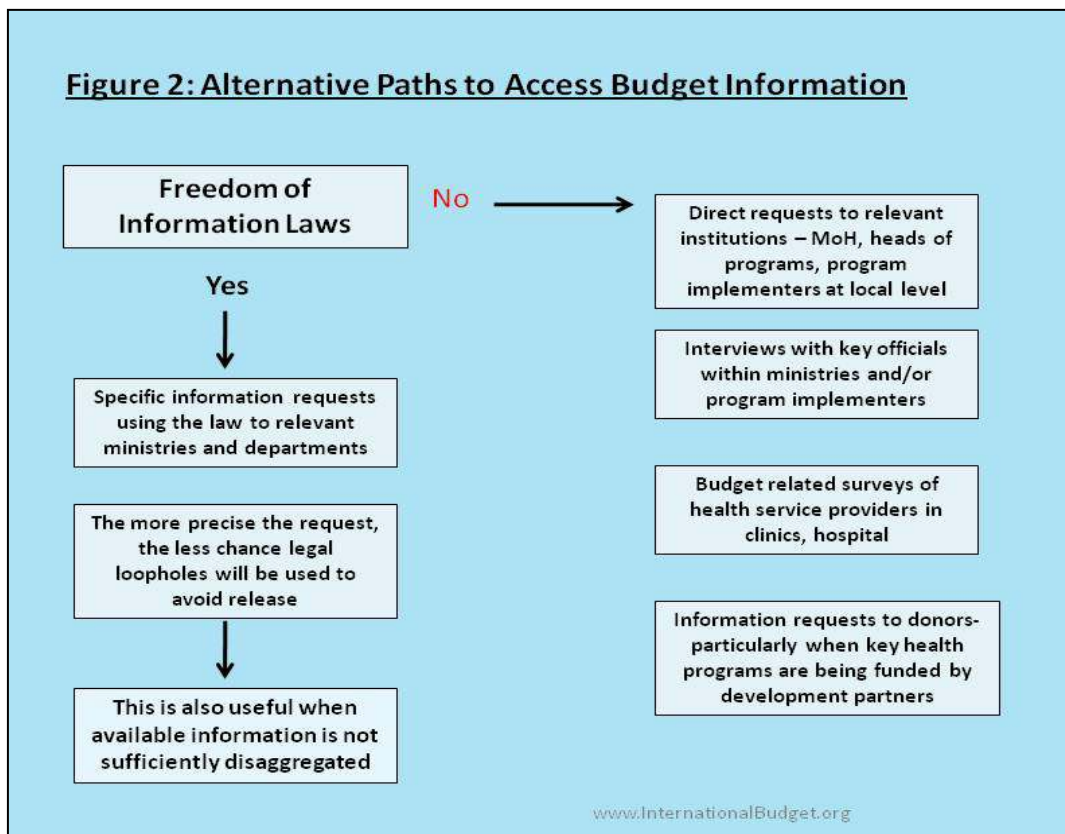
Figure 2: Alternative Paths to Access Budget Information

Freedom of Information Laws

No

Direct requests to relevant institutions – MoH, heads of programs, program implementers at local level

Yes

Interviews with key officials within ministries and/or program implementers

Specific information requests using the law to relevant ministries and departments

Budget related surveys of health service providers in clinics, hospital

The more precise the request, the less chance legal loopholes will be used to avoid release

Information requests to donors- particularly when key health programs are being funded by development partners

This is also useful when available information is not sufficiently disaggregated

www.InternationalBudget.org